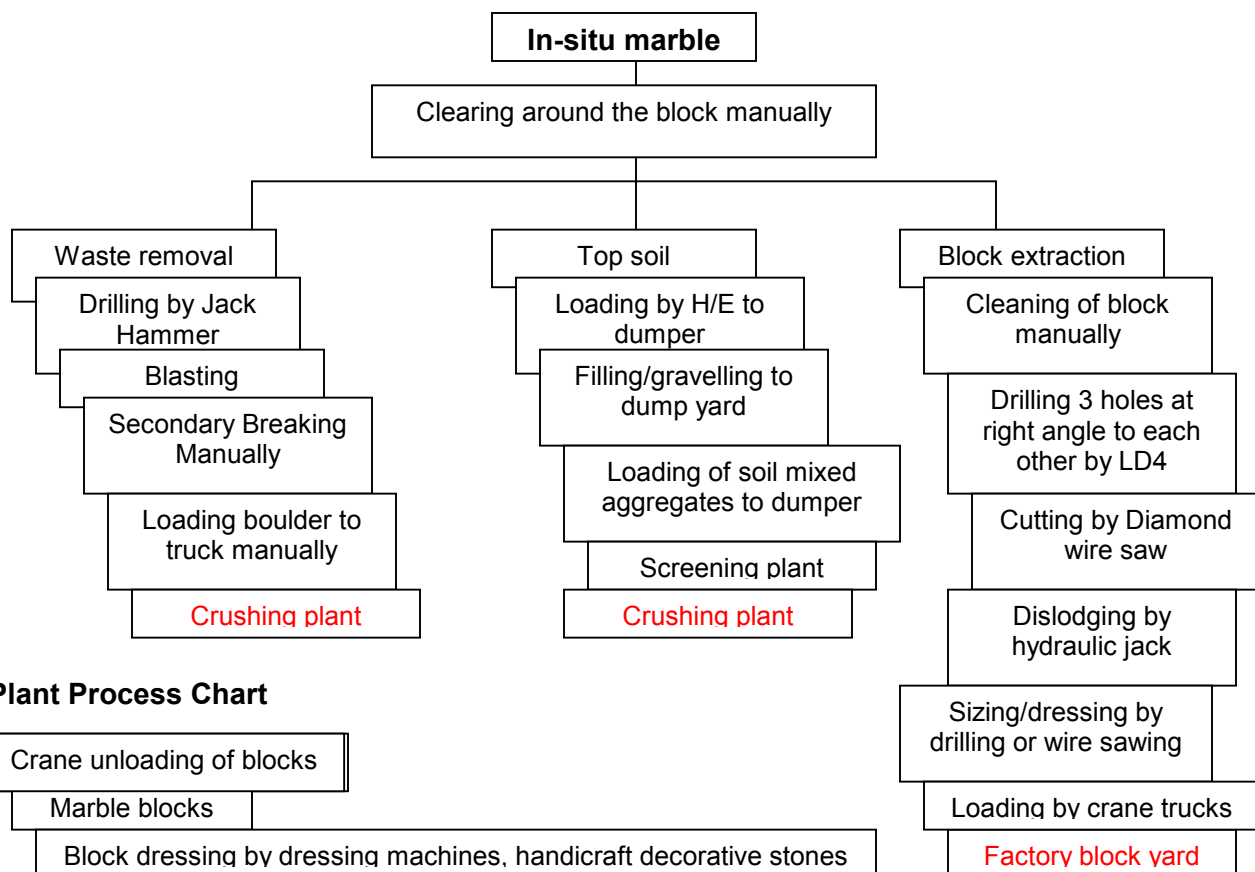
In-situ marble

Clearing around the block manually

Waste removal

Drilling by Jack Hammer

Blasting

Secondary Breaking Manually

Loading boulder to truck manually

Crushing plant

Top soil

Loading by H/E to dumper

Filling/gravelling to dump yard

Loading of soil mixed aggregates to dumper

Screening plant

Crushing plant

Block extraction

Cleaning of block manually

Drilling 3 holes at right angle to each other by LD4

Cutting by Diamond wire saw

Dislodging by hydraulic jack

Sizing/dressing by drilling or wire sawing

Loading by crane trucks

Factory block yard

Plant Process Chart

Crane unloading of blocks

Marble blocks

Block dressing by dressing machines, handicraft decorative stones